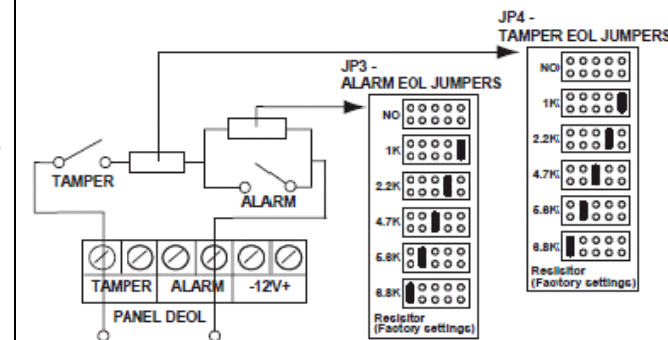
JP4 -
TAMPER EOL JUMPERS

JP3 -
ALARM EOL JUMPERS

NO
1K
2.2K
4.7K
5.6K
8.8K
Resistor
(Factory settings)

NO
1K
2.2K
4.7K
5.6K
8.8K
Resistor
(Factory settings)

TAMPER
ALARM

TAMPER
ALARM
-12V+
PANEL DEOL